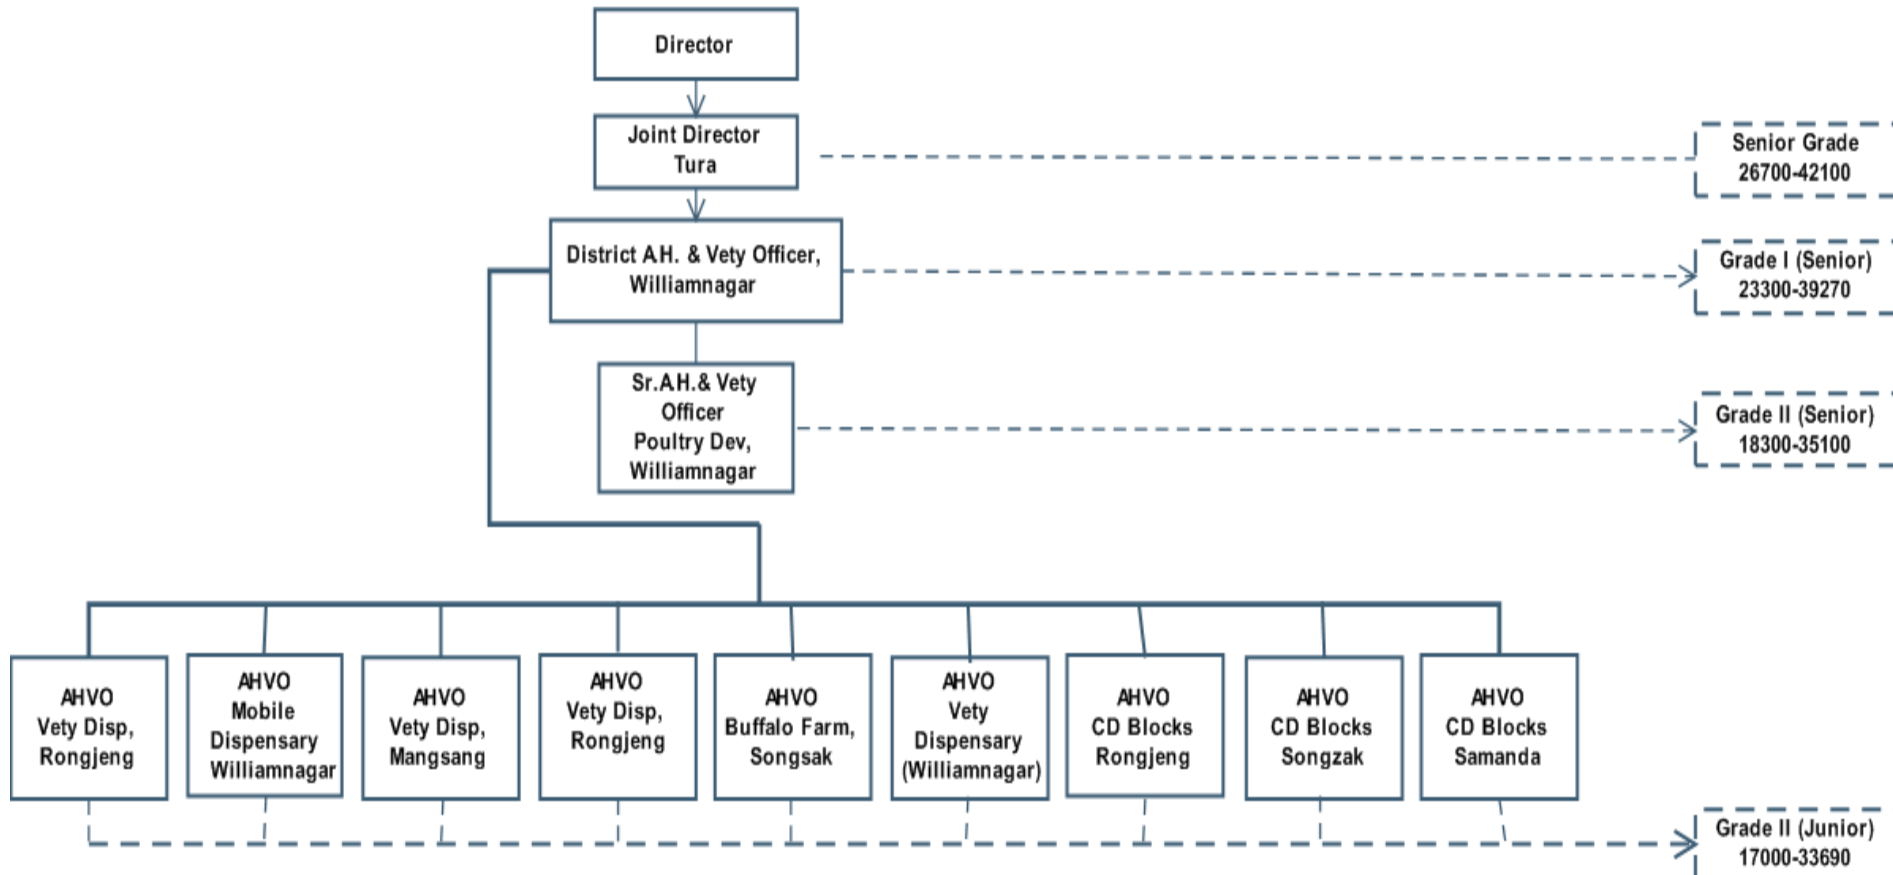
Director

Joint Director
Tura

Senior Grade
26700-42100

District A.H. & Vety Officer, Williamnagar

Grade I (Senior)
23300-39270

Sr.A.H.& Vety Officer Poultry Dev, Williamnagar

Grade II (Senior)
18300-35100

AHVO Vety Disp, Rongjeng

AHVO Mobile Dispensary Williamnagar

AHVO Vety Disp, Mangsang

AHVO Vety Disp, Rongjeng

AHVO Buffalo Farm, Songsak

AHVO Vety Dispensary (Williamnagar)

AHVO CD Blocks Rongjeng

AHVO CD Blocks Songzak

AHVO CD Blocks Samanda

Grade II (Junior)
17000-33690